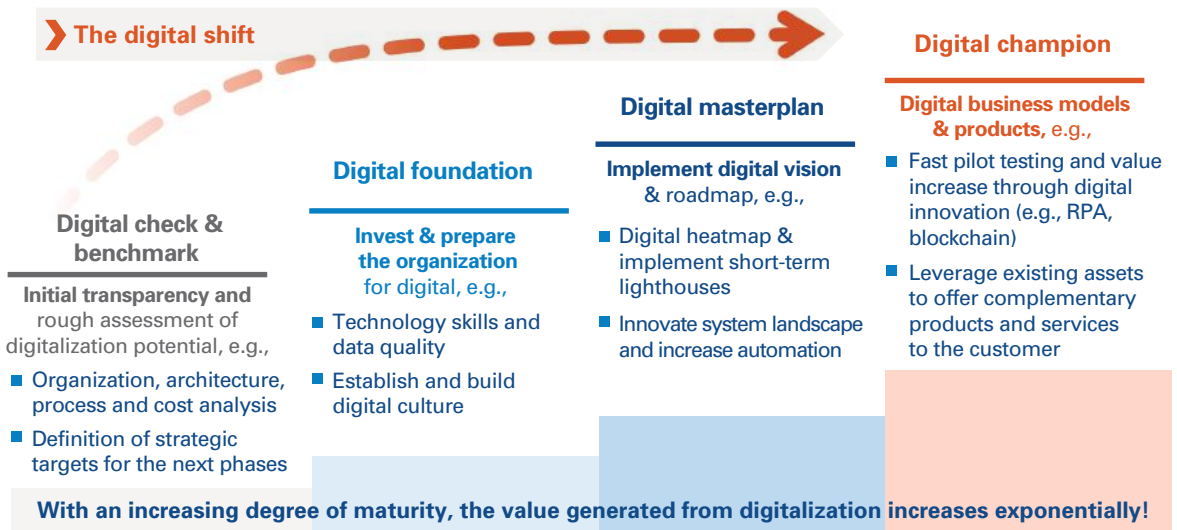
The digital shift

Digital check & benchmark

Initial transparency and rough assessment of digitalization potential, e.g.,

- Organization, architecture, process and cost analysis
- Definition of strategic targets for the next phases

Digital foundation

Invest & prepare the organization for digital, e.g.,

- Technology skills and data quality
- Establish and build digital culture

Digital masterplan

Implement digital vision & roadmap, e.g.,

- Digital heatmap & implement short-term lighthouses
- Innovate system landscape and increase automation

Digital champion

Digital business models & products, e.g.,

- Fast pilot testing and value increase through digital innovation (e.g., RPA, blockchain)
- Leverage existing assets to offer complementary products and services to the customer

With an increasing degree of maturity, the value generated from digitalization increases exponentially!